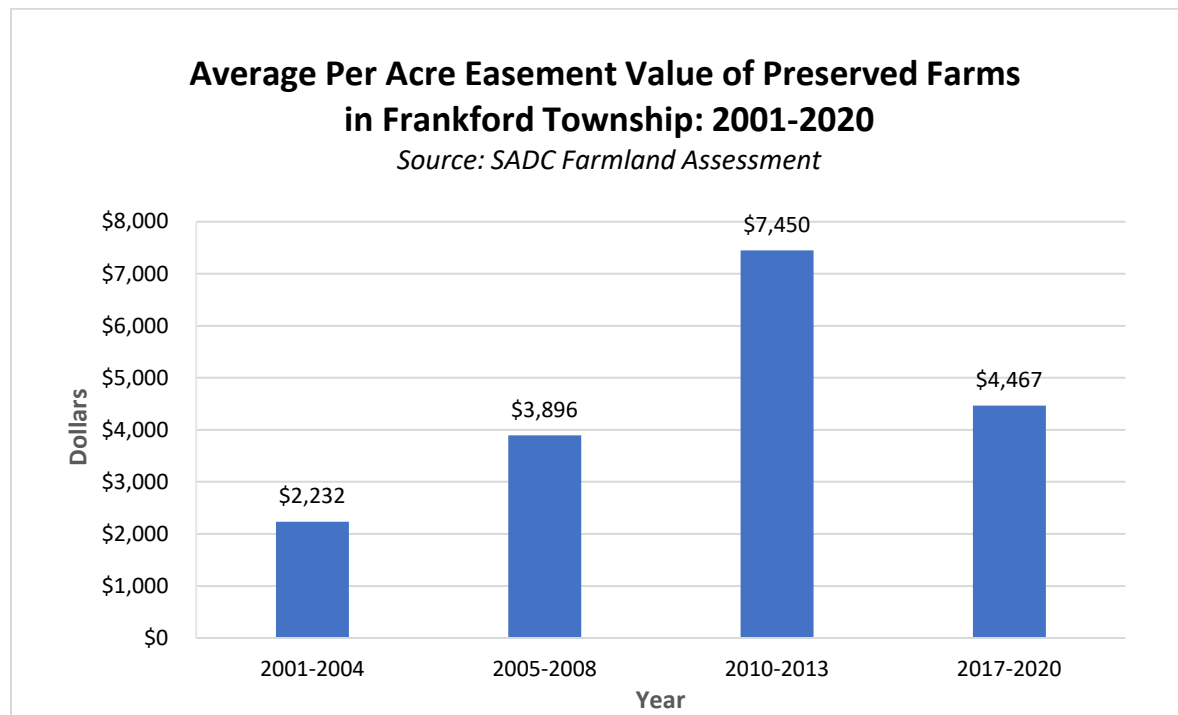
Average Per Acre Easement Value of Preserved Farms in Frankford Township: 2001-2020
Source: SADC Farmland Assessment

Dollars
$8,000
$7,000
$6,000
$5,000
$4,000
$3,000
$2,000
$1,000
$0

$2,232
$3,896
$7,450
$4,467

2001-2004
2005-2008
2010-2013
2017-2020
Year